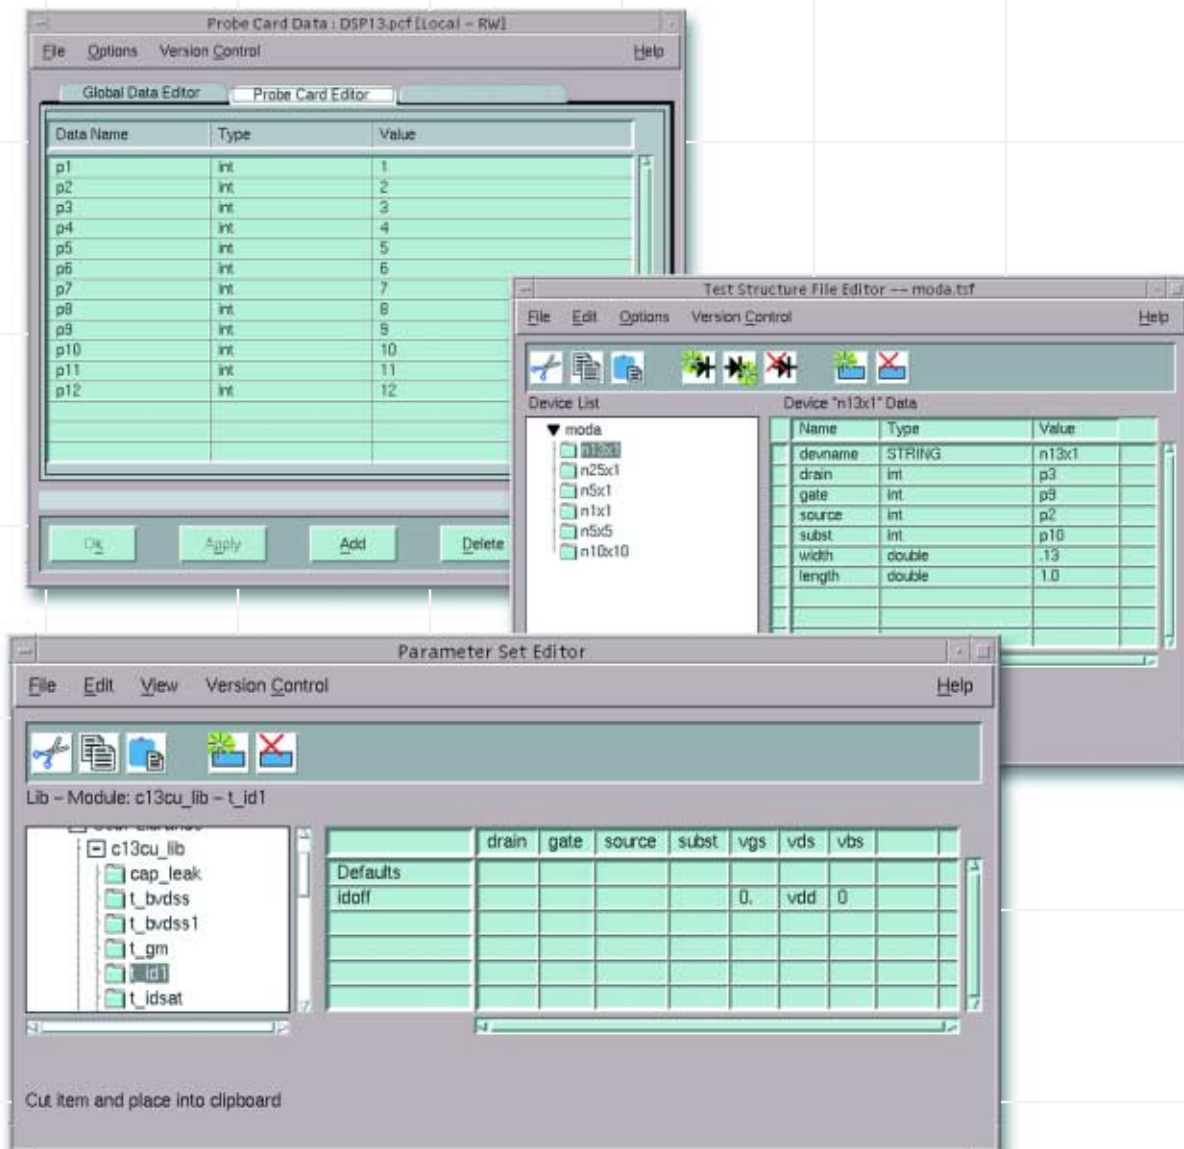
Probe Card Data : DSP13.pcf [Local – RW]

File Options Version Control Help

Global Data Editor Probe Card Editor

| Data Name | Type | Value |
|---|---|---|
| p1 | int | 1 |
| p2 | int | 2 |
| p3 | int | 3 |
| p4 | int | 4 |
| p5 | int | 5 |
| p6 | int | 6 |
| p7 | int | 7 |
| p8 | int | 8 |
| p9 | int | 9 |
| p10 | int | 10 |
| p11 | int | 11 |
| p12 | int | 12 |

Ok Apply Add Delete

Test Structure File Editor –– moda.tsf

File Edit Options Version Control Help

Device List

moda
n13x1
n25x1
n5x1
n1x1
n5x5
n10x10

Device "n13x1" Data

| Name | Type | Value |
|---|---|---|
| devname | STRING | n13x1 |
| drain | int | p3 |
| gate | int | p9 |
| source | int | p2 |
| subst | int | p10 |
| width | double | .13 |
| length | double | 1.0 |

Parameter Set Editor

File Edit View Version Control Help

Lib – Module: c13cu_lib – t_id1

c13cu_lib
cap_leak
t_bvdss
t_bvdss1
t_gm
t_id1
t_idsat

| | drain | gate | source | subst | vgs | vds | vbs |
|---|---|---|---|---|---|---|---|
| Defaults | | | | | | | |
| idoff | | | | | 0. | vdd | 0 |

Cut item and place into clipboard